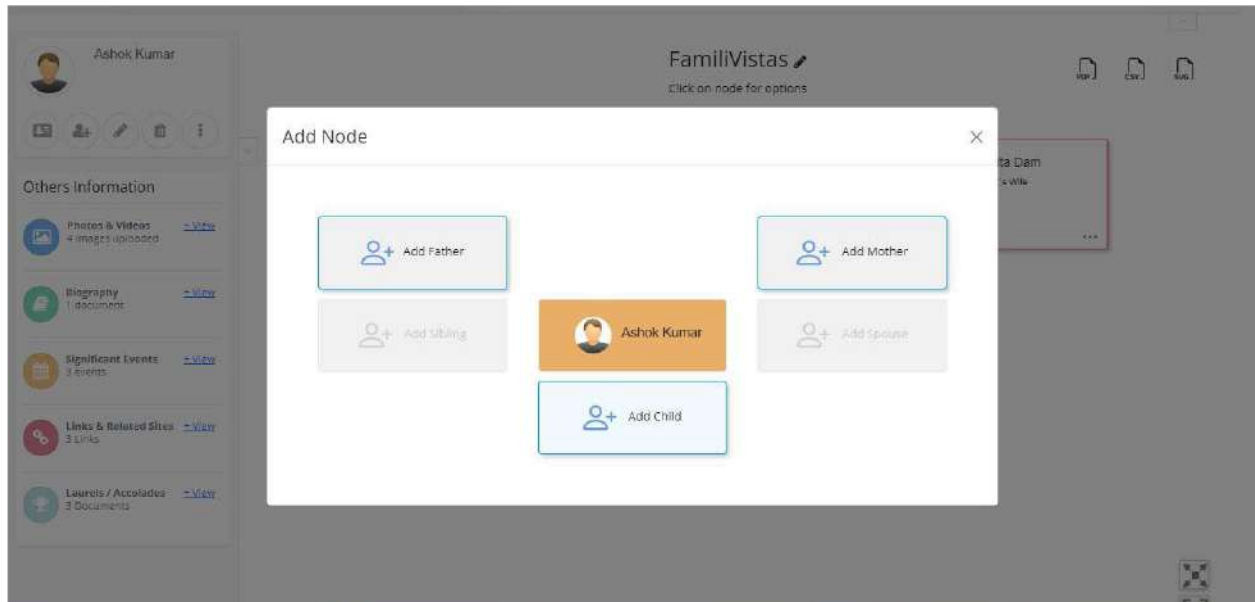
Ashok Kumar

Others Information

Photos & Videos
4 images uploaded
+ View

Biography
1 document
+ View

Significant Events
3 events
+ View

Links & Related Sites
3 Links
+ View

Laurels / Accolades
3 Documents
+ View

FamiliVistas
Click on node for options

PDF CSV SVG

ta Dam
's Wife
...

Add Node
×

Add Father

Add Mother

Add Sibling

Ashok Kumar

Add Spouse

Add Child